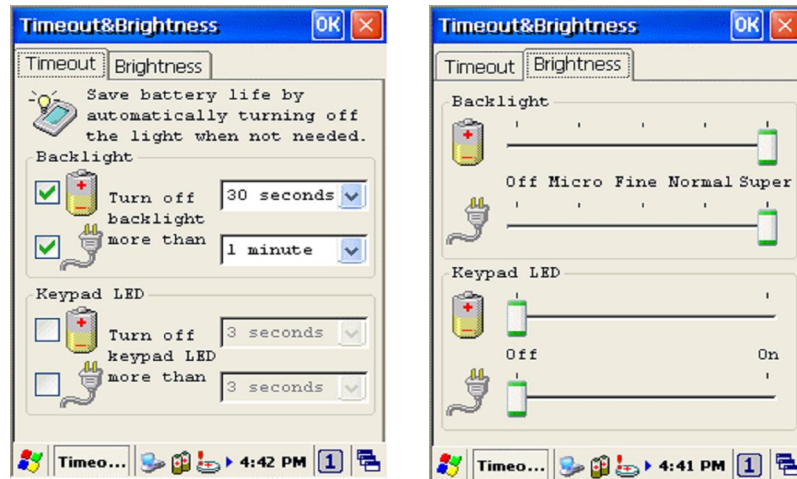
Timeout&Brightness OK

Timeout Brightness

Save battery life by automatically turning off the light when not needed.

Backlight

Turn off backlight more than

30 seconds

1 minute

Keypad LED

Turn off keypad LED more than

3 seconds

3 seconds

Timeo... 4:42 PM 1

Timeout&Brightness OK

Timeout Brightness

Backlight

Off Micro Fine Normal Super

Keypad LED

Off On

Timeo... 4:41 PM 1